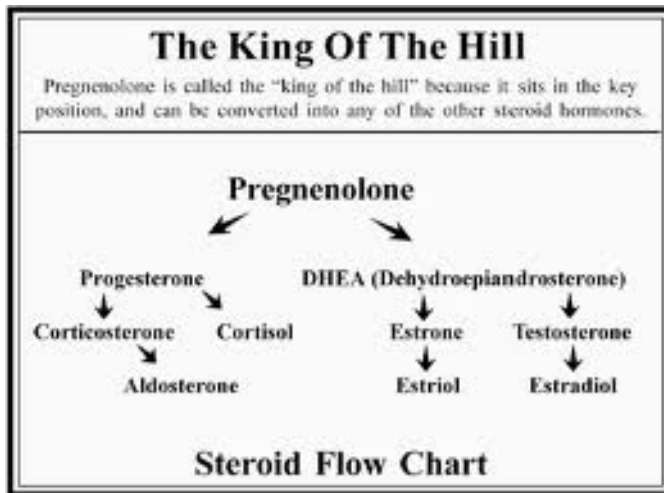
The King Of The Hill

Pregnenolone is called the "king of the hill" because it sits in the key position, and can be converted into any of the other steroid hormones.

Pregnenolone

Progesterone

DHEA (Dehydroepiandrosterone)

Corticosterone

Cortisol

Estrone

Testosterone

Aldosterone

Estriol

Estradiol

Steroid Flow Chart